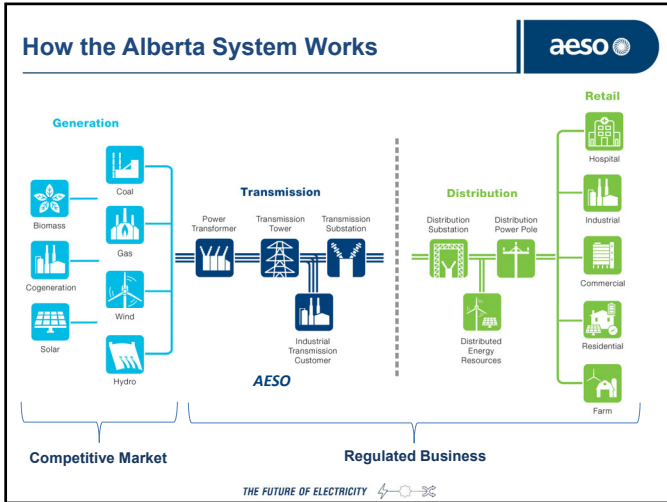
How the Alberta System Works

aeso

Generation

Biomass

Cogeneration

Solar

Coal

Gas

Wind

Hydro

Transmission

Power Transformer

Transmission Tower

Transmission Substation

Industrial Transmission Customer

AESO

Distribution

Distribution Substation

Distribution Power Pole

Distributed Energy Resources

Retail

Hospital

Industrial

Commercial

Residential

Farm

Competitive Market

Regulated Business

THE FUTURE OF ELECTRICITY